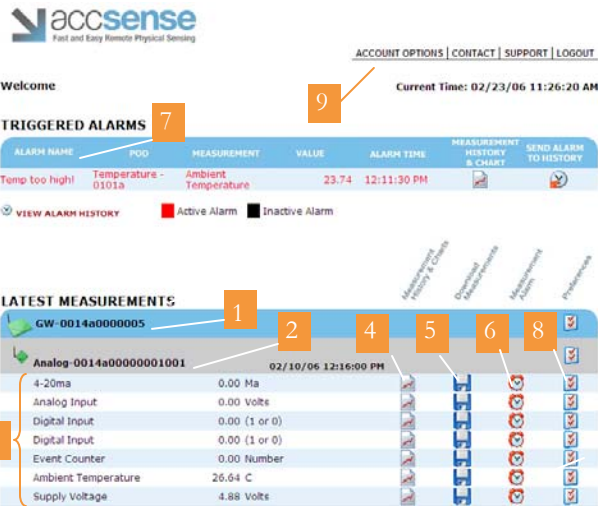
accsense
Fast and Easy Remote Physical Sensing

ACCOUNT OPTIONS | CONTACT | SUPPORT | LOGOUT

Welcome

9

Current Time: 02/23/06 11:26:20 AM

TRIGGERED ALARMS 7

| ALARM NAME | POD | MEASUREMENT | VALUE | ALARM TIME | MEASUREMENT HISTORY & CHART | SEND ALARM TO HISTORY |
|---|---|---|---|---|---|---|
| Temp too high! | Temperature - 0101a | Ambient Temperature | 23.74 | 12:11:30 PM | | |

VIEW ALARM HISTORY   Active Alarm   Inactive Alarm

Measurement History & Charts   Download Measurements   Measurement Alarm   Preferences

LATEST MEASUREMENTS

1

GW-0014a0000005

2

Analog-0014a00000001001   02/10/06 12:16:00 PM

4 5 6 8

| | | |
|---|---|---|
| 4-20ma | 0.00 | Ma |
| Analog Input | 0.00 | Volts |
| Digital Input | 0.00 | (1 or 0) |
| Digital Input | 0.00 | (1 or 0) |
| Event Counter | 0.00 | Number |
| Ambient Temperature | 26.64 | C |
| Supply Voltage | 4.88 | Volts |